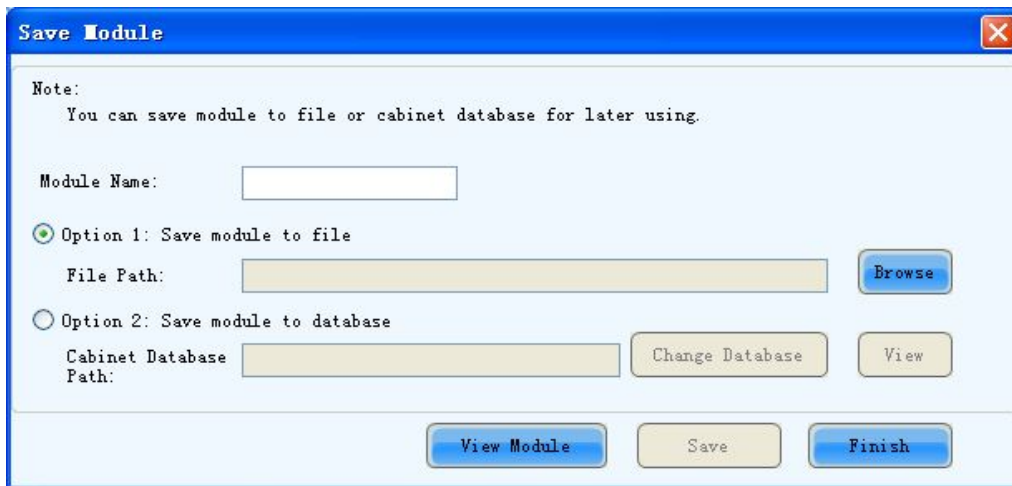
Save Module

Note:
You can save module to file or cabinet database for later using.

Module Name:

Option 1: Save module to file

File Path:

Browse

Option 2: Save module to database

Cabinet Database Path:

Change Database

View

View Module

Save

Finish